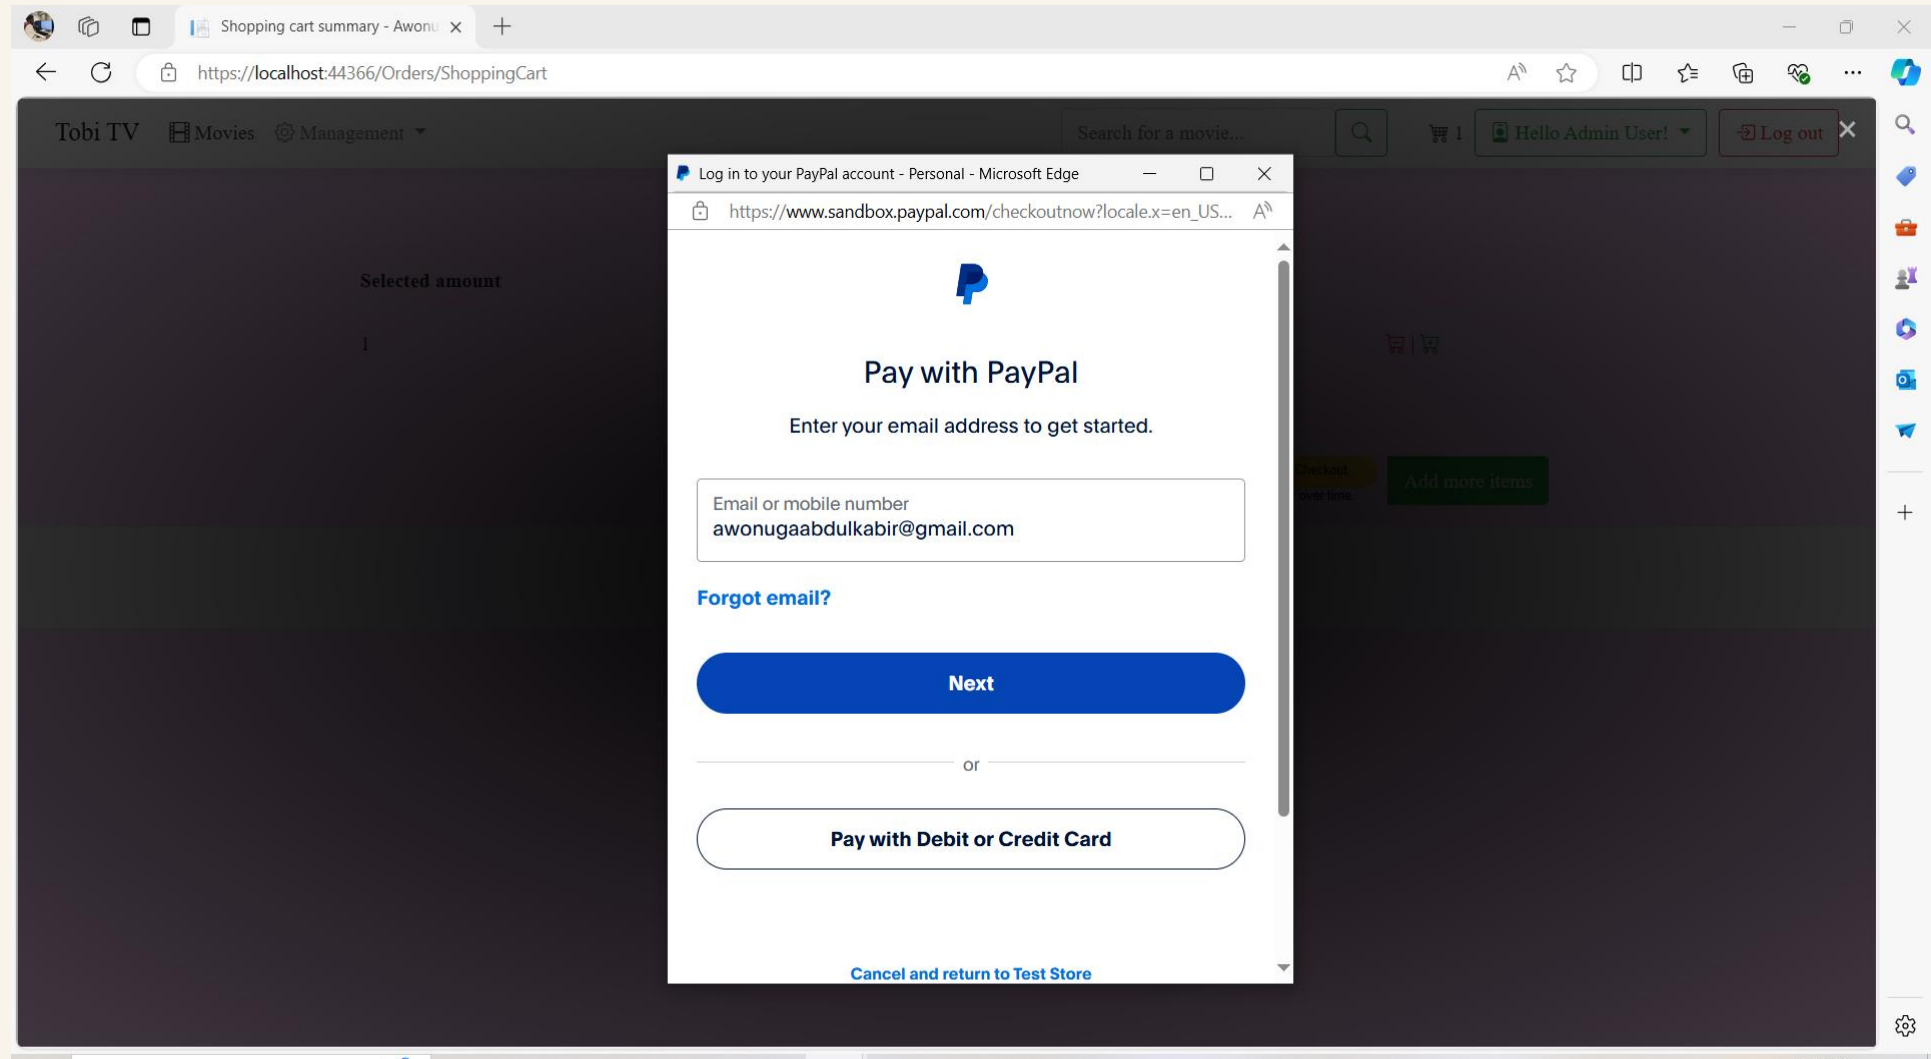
Shopping cart summary - Awonu

https://localhost:44366/Orders/ShoppingCart

Tobi TV Movies Management

Search for a movie...

1 Hello Admin User! Log out

Selected amount

1

Checkout

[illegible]

Add more items

Log in to your PayPal account - Personal - Microsoft Edge

https://www.sandbox.paypal.com/checkoutnow?locale.x=en_US...

Pay with PayPal

Enter your email address to get started.

Email or mobile number
awonugaabdulkabir@gmail.com

Forgot email?

Next

or

Pay with Debit or Credit Card

Cancel and return to Test Store